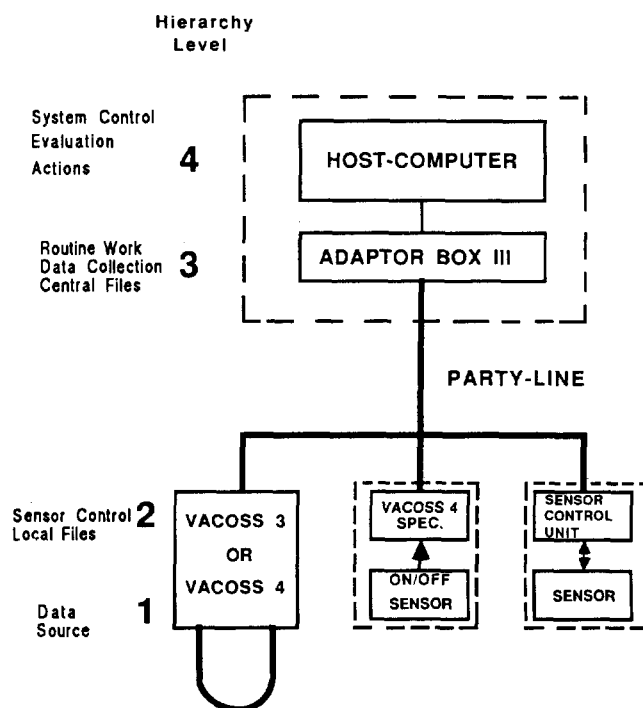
Hierarchy Level

System Control Evaluation Actions

4

HOST-COMPUTER

Routine Work Data Collection Central Files

3

ADAPTOR BOX III

PARTY-LINE

Sensor Control Local Files

2

VACOSS 3 OR VACOSS 4

VACOSS 4 SPEC.

ON/OFF SENSOR

SENSOR CONTROL UNIT

SENSOR

Data Source

1